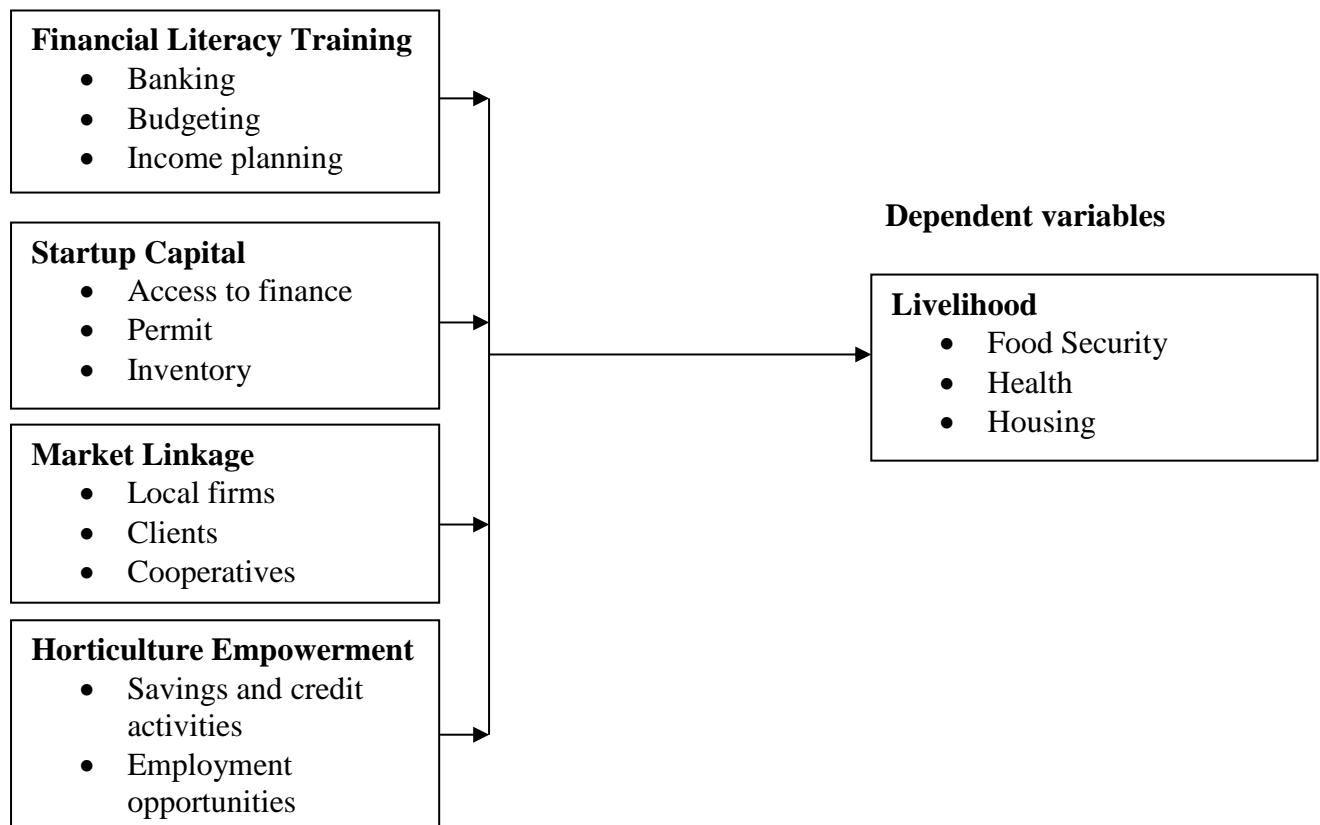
**Financial Literacy Training**
- Banking
- Budgeting
- Income planning

**Startup Capital**
- Access to finance
- Permit
- Inventory

**Market Linkage**
- Local firms
- Clients
- Cooperatives

**Horticulture Empowerment**
- Savings and credit activities
- Employment opportunities

**Dependent variables**

**Livelihood**
- Food Security
- Health
- Housing